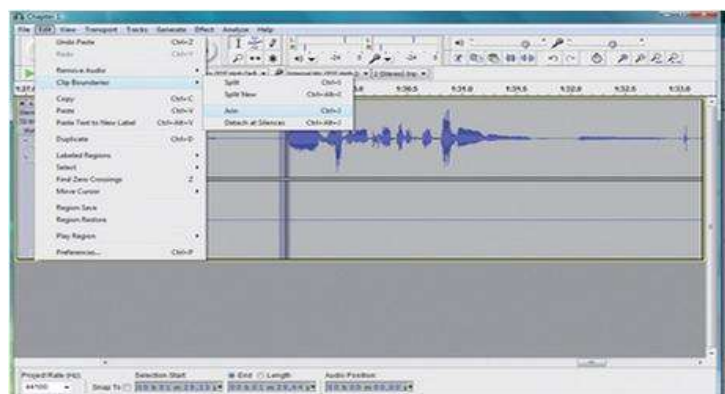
Chapter 1

File Edit View Transport Tracks Generate Effect Analyze Help

Undo Paste Ctrl+Z
Redo Ctrl+Y
Remove Audio
Clip Boundaries
Copy Ctrl+C
Paste Ctrl+V
Paste Text to New Label Ctrl+Alt+V
Duplicate Ctrl+D
Labeled Regions
Select
Find Zero Crossings Z
Move Cursor
Region Save
Region Restore
Play Region
Preferences... Ctrl+P

Split Ctrl+I
Split New Ctrl+Alt+I
Join Ctrl+J
Detach at Silences Ctrl+Alt+J

1:30.5 1:31.0 1:31.5 1:32.0 1:32.5 1:33.0

Project Rate (Hz): 44100
Snap To
Selection Start:
End
Length
Audio Position: